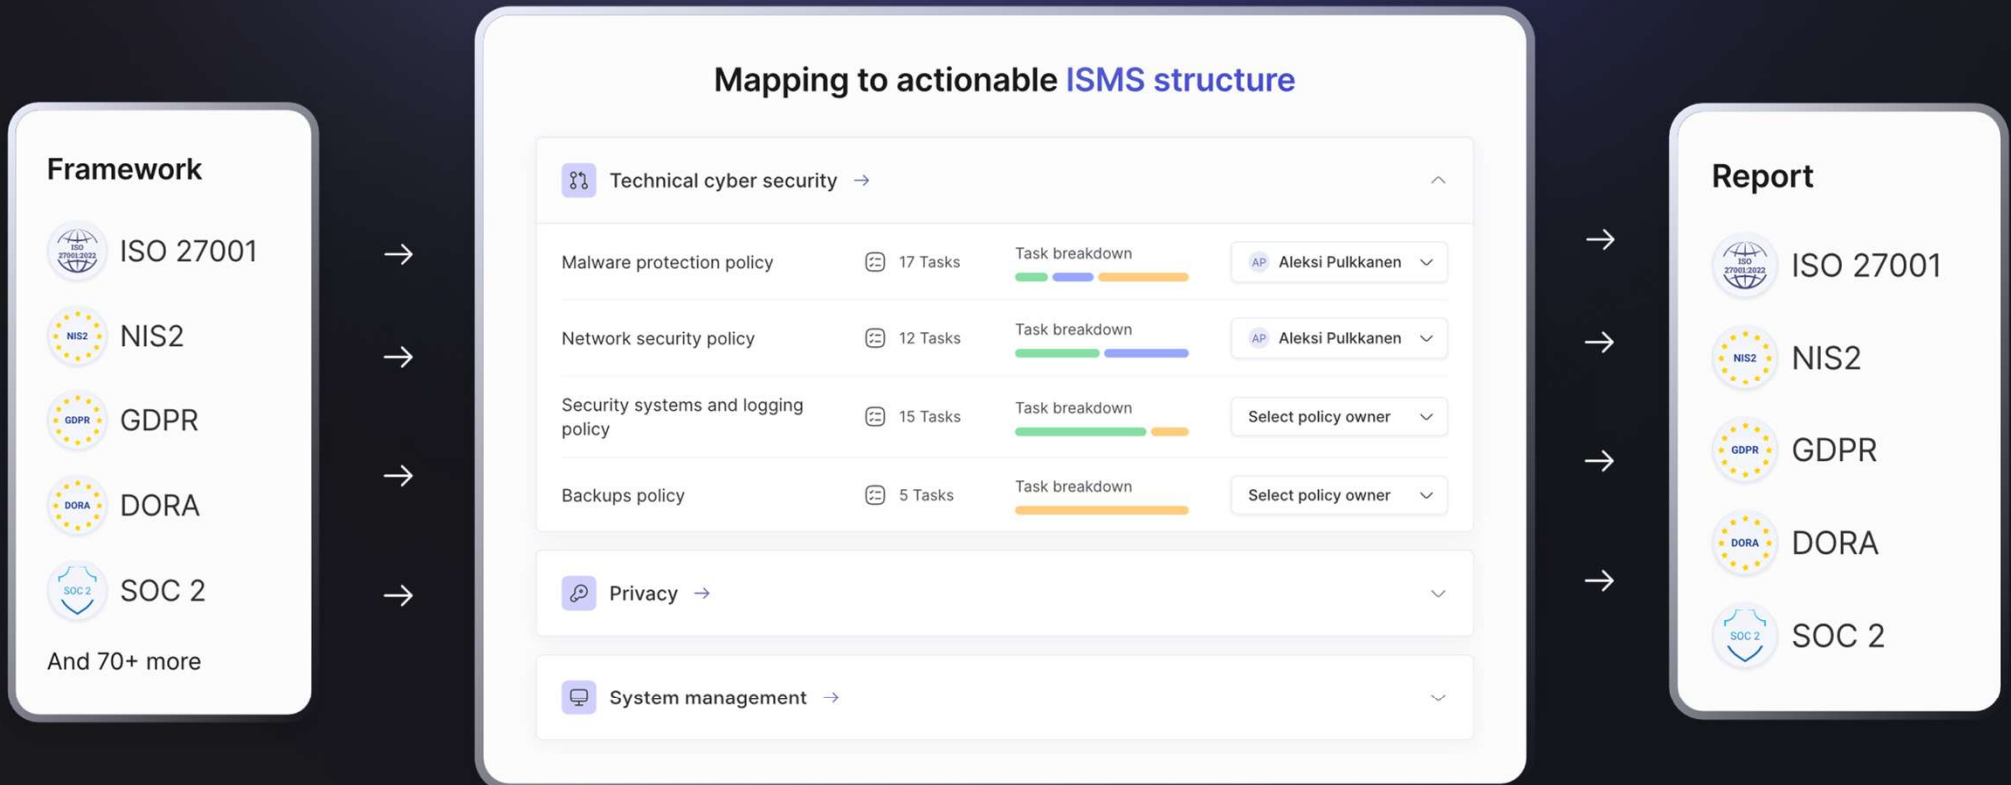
Framework

ISO 27001:2022 ISO 27001

NIS2 NIS2

GDPR GDPR

DORA DORA

SOC 2 SOC 2

And 70+ more

Mapping to actionable ISMS structure

Technical cyber security →

| | | | |
|---|---|---|---|
| Malware protection policy | 17 Tasks | Task breakdown | AP Aleksi Pulkkanen |
| Network security policy | 12 Tasks | Task breakdown | AP Aleksi Pulkkanen |
| Security systems and logging policy | 15 Tasks | Task breakdown | Select policy owner |
| Backups policy | 5 Tasks | Task breakdown | Select policy owner |

Privacy →

System management →

Report

ISO 27001:2022 ISO 27001

NIS2 NIS2

GDPR GDPR

DORA DORA

SOC 2 SOC 2